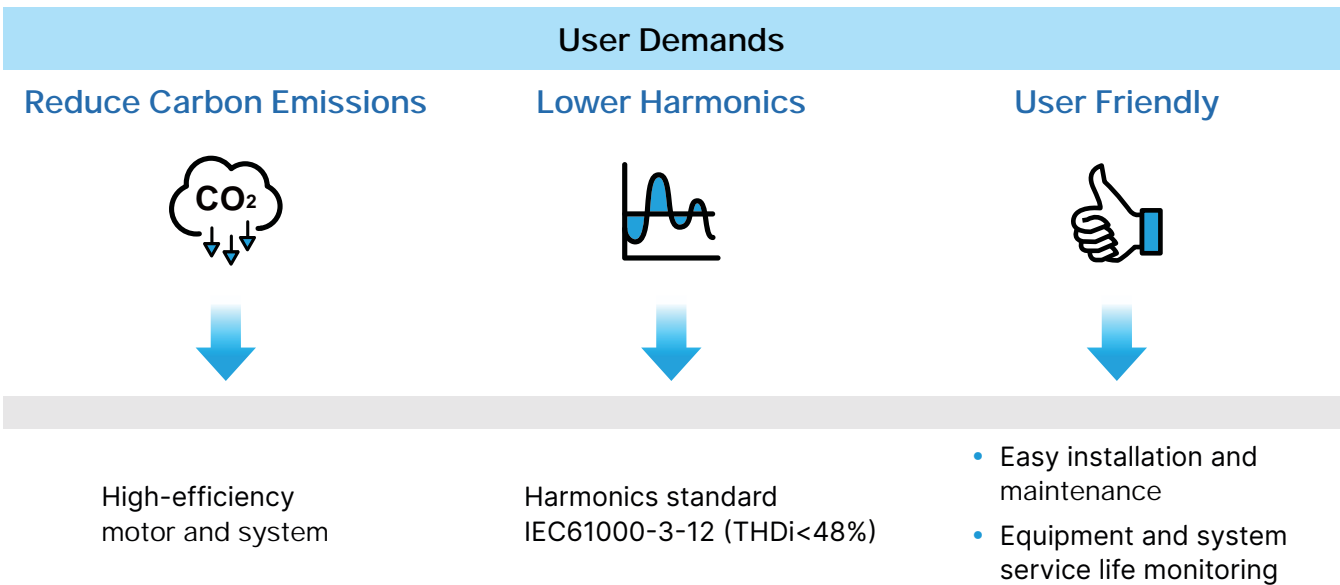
User Demands

Reduce Carbon Emissions

Lower Harmonics

User Friendly

$CO_2$

High-efficiency motor and system

Harmonics standard IEC61000-3-12 (THDi<48%)

- Easy installation and maintenance
- Equipment and system service life monitoring